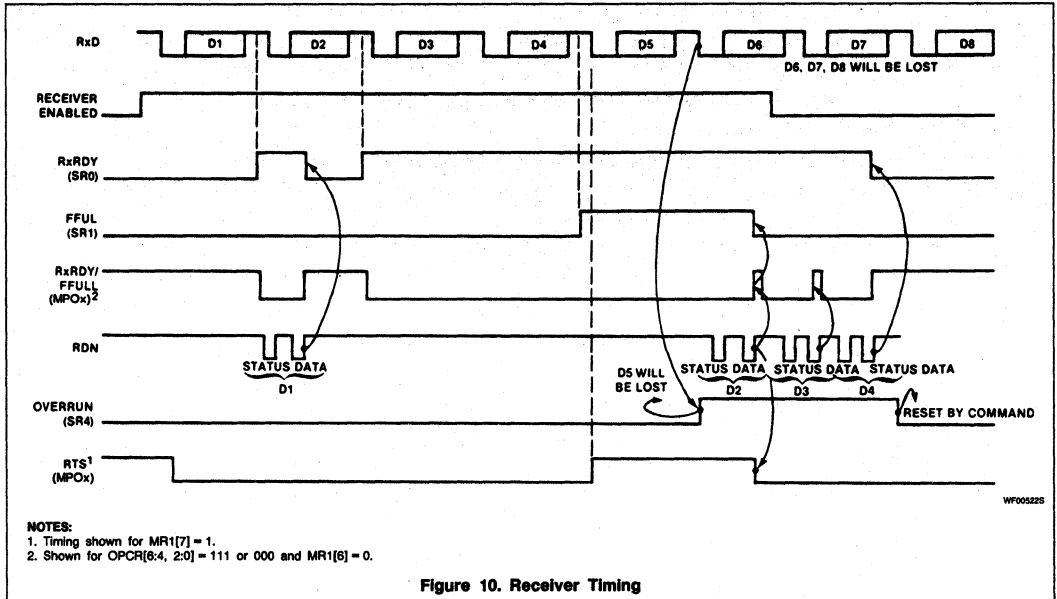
RxD

D1 D2 D3 D4 D5 D6 D7 D8

D6, D7, D8 WILL BE LOST

RECEIVER ENABLED

RxRDY (SR0)

FFUL (SR1)

RxRDY/ FFULL (MPOx)$^2$

RDN

STATUS DATA

D1

D5 WILL BE LOST

STATUS DATA STATUS DATA STATUS DATA

D2 D3 D4

OVERRUN (SR4)

RESET BY COMMAND

RTS$^1$ (MPOx)

WF00522S

NOTES:
1. Timing shown for MR1[7] = 1.
2. Shown for OPCR[6:4, 2:0] = 111 or 000 and MR1[6] = 0.

Figure 10. Receiver Timing